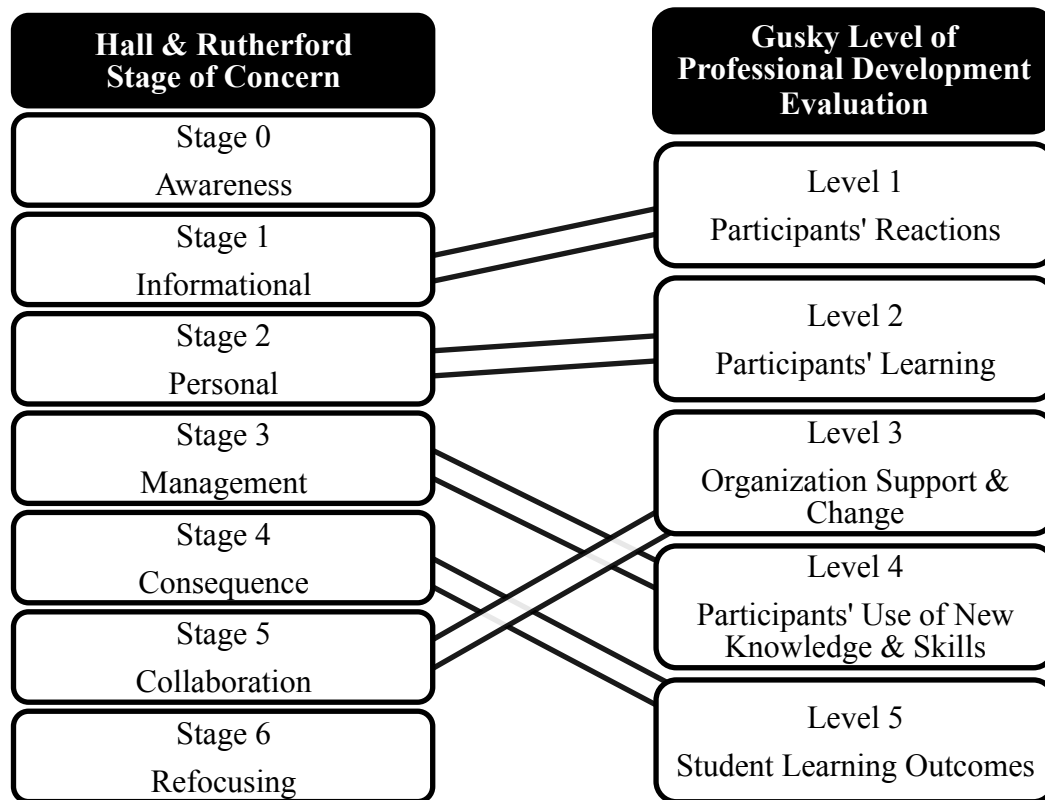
Hall & Rutherford Stage of Concern

Stage 0
Awareness

Stage 1
Informational

Stage 2
Personal

Stage 3
Management

Stage 4
Consequence

Stage 5
Collaboration

Stage 6
Refocusing

Gusky Level of Professional Development Evaluation

Level 1
Participants' Reactions

Level 2
Participants' Learning

Level 3
Organization Support & Change

Level 4
Participants' Use of New Knowledge & Skills

Level 5
Student Learning Outcomes